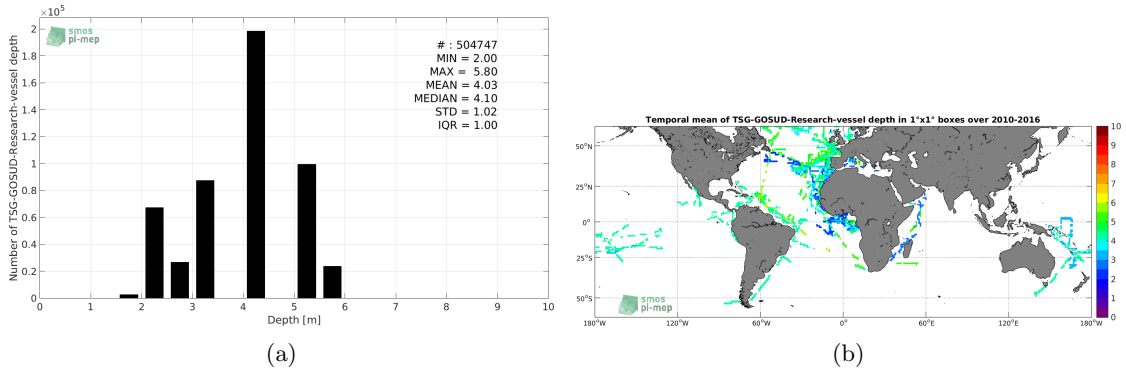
$\times10^5$

smos pi-mep

# : 504747
MIN = 2.00
MAX = 5.80
MEAN = 4.03
MEDIAN = 4.10
STD = 1.02
IQR = 1.00

Number of TSG-GOSUD-Research-vessel depth

2
1.8
1.6
1.4
1.2
1
0.8
0.6
0.4
0.2
0

0 1 2 3 4 5 6 7 8 9 10

Depth [m]

(a)

Temporal mean of TSG-GOSUD-Research-vessel depth in 1°x1° boxes over 2010-2016

50°N
25°N
0°
25°S
50°S

180°W 120°W 60°W 0° 60°E 120°E 180°W

10
9
8
7
6
5
4
3
2
1
0

smos pi-mep

(b)